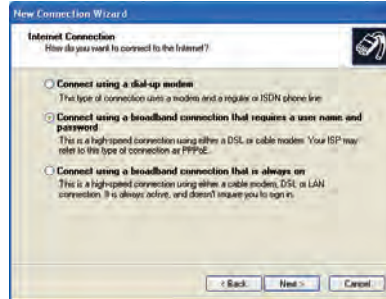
New Connection Wizard

Internet Connection
How do you want to connect to the Internet?

Connect using a dial-up modem
This type of connection uses a modem and a regular or ISDN phone line.

Connect using a broadband connection that requires a user name and password
This is a high-speed connection using either a DSL or cable modem. Your ISP may refer to this type of connection as PPPoE.

Connect using a broadband connection that is always on
This is a high-speed connection using either a cable modem, DSL or LAN connection. It is always active, and doesn't require you to sign in.

< Back | Next > | Cancel